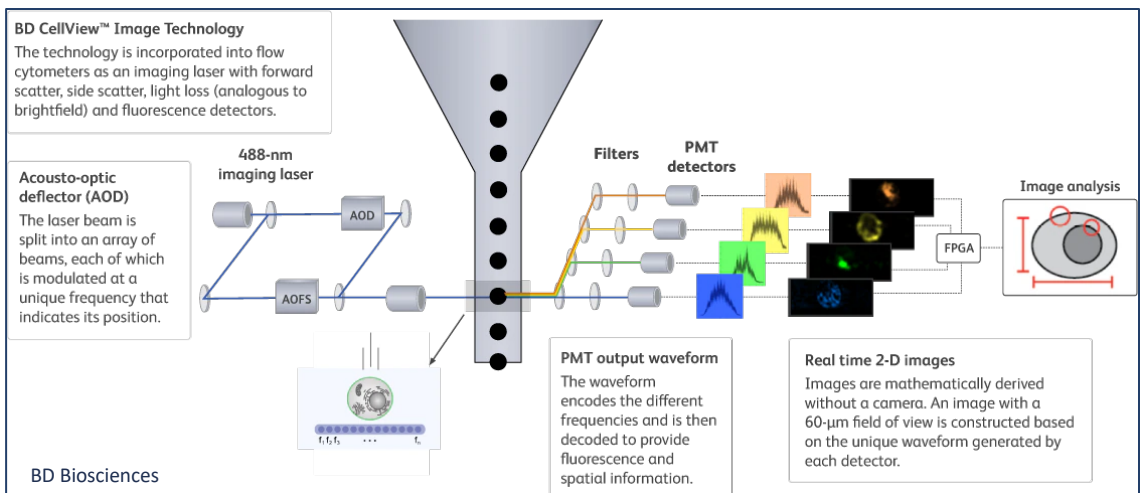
BD CellView™ Image Technology
The technology is incorporated into flow cytometers as an imaging laser with forward scatter, side scatter, light loss (analogous to brightfield) and fluorescence detectors.

Acousto-optic deflector (AOD)
The laser beam is split into an array of beams, each of which is modulated at a unique frequency that indicates its position.

488-nm imaging laser

AOD

AOFS

$f_1\ f_2\ f_3$ • • • $f_n$

Filters

PMT detectors

FPGA

Image analysis

PMT output waveform
The waveform encodes the different frequencies and is then decoded to provide fluorescence and spatial information.

Real time 2-D images
Images are mathematically derived without a camera. An image with a 60-µm field of view is constructed based on the unique waveform generated by each detector.

BD Biosciences